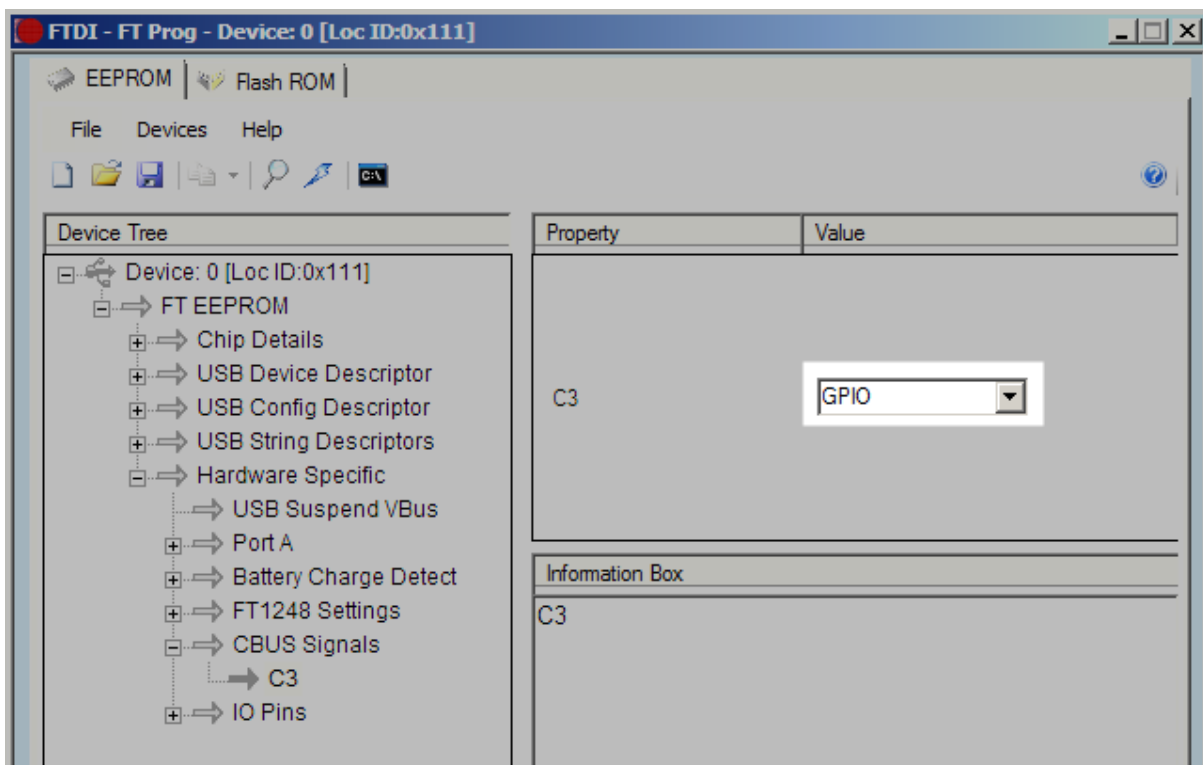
FTDI - FT Prog - Device: 0 [Loc ID:0x111]

EEPROM | Flash ROM

File Devices Help

C:\

Device Tree

Device: 0 [Loc ID:0x111]
FT EEPROM
Chip Details
USB Device Descriptor
USB Config Descriptor
USB String Descriptors
Hardware Specific
USB Suspend VBus
Port A
Battery Charge Detect
FT1248 Settings
CBUS Signals
C3
IO Pins

| Property | Value |
|---|---|
| C3 | GPIO |

Information Box

C3